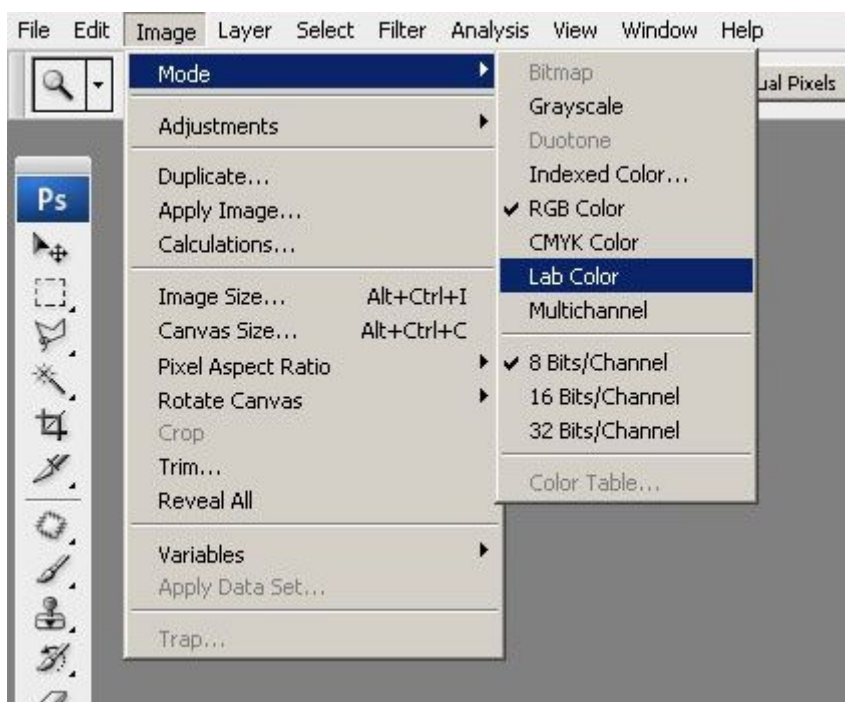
File Edit Image Layer Select Filter Analysis View Window Help

ual Pixels

Ps

Mode
Adjustments
Duplicate...
Apply Image...
Calculations...
Image Size... Alt+Ctrl+I
Canvas Size... Alt+Ctrl+C
Pixel Aspect Ratio
Rotate Canvas
Crop
Trim...
Reveal All
Variables
Apply Data Set...
Trap...

Bitmap
Grayscale
Duotone
Indexed Color...
✔ RGB Color
CMYK Color
Lab Color
Multichannel
✔ 8 Bits/Channel
16 Bits/Channel
32 Bits/Channel
Color Table...